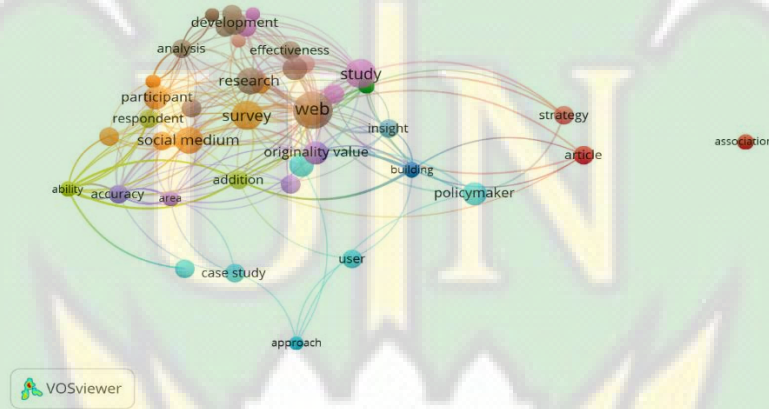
development
analysis
effectiveness
research
study
participant
respondent
survey
web
strategy
insight
social medium
originality value
article
association
building
ability
accuracy
area
addition
policymaker
user
case study
approach
VOSviewer